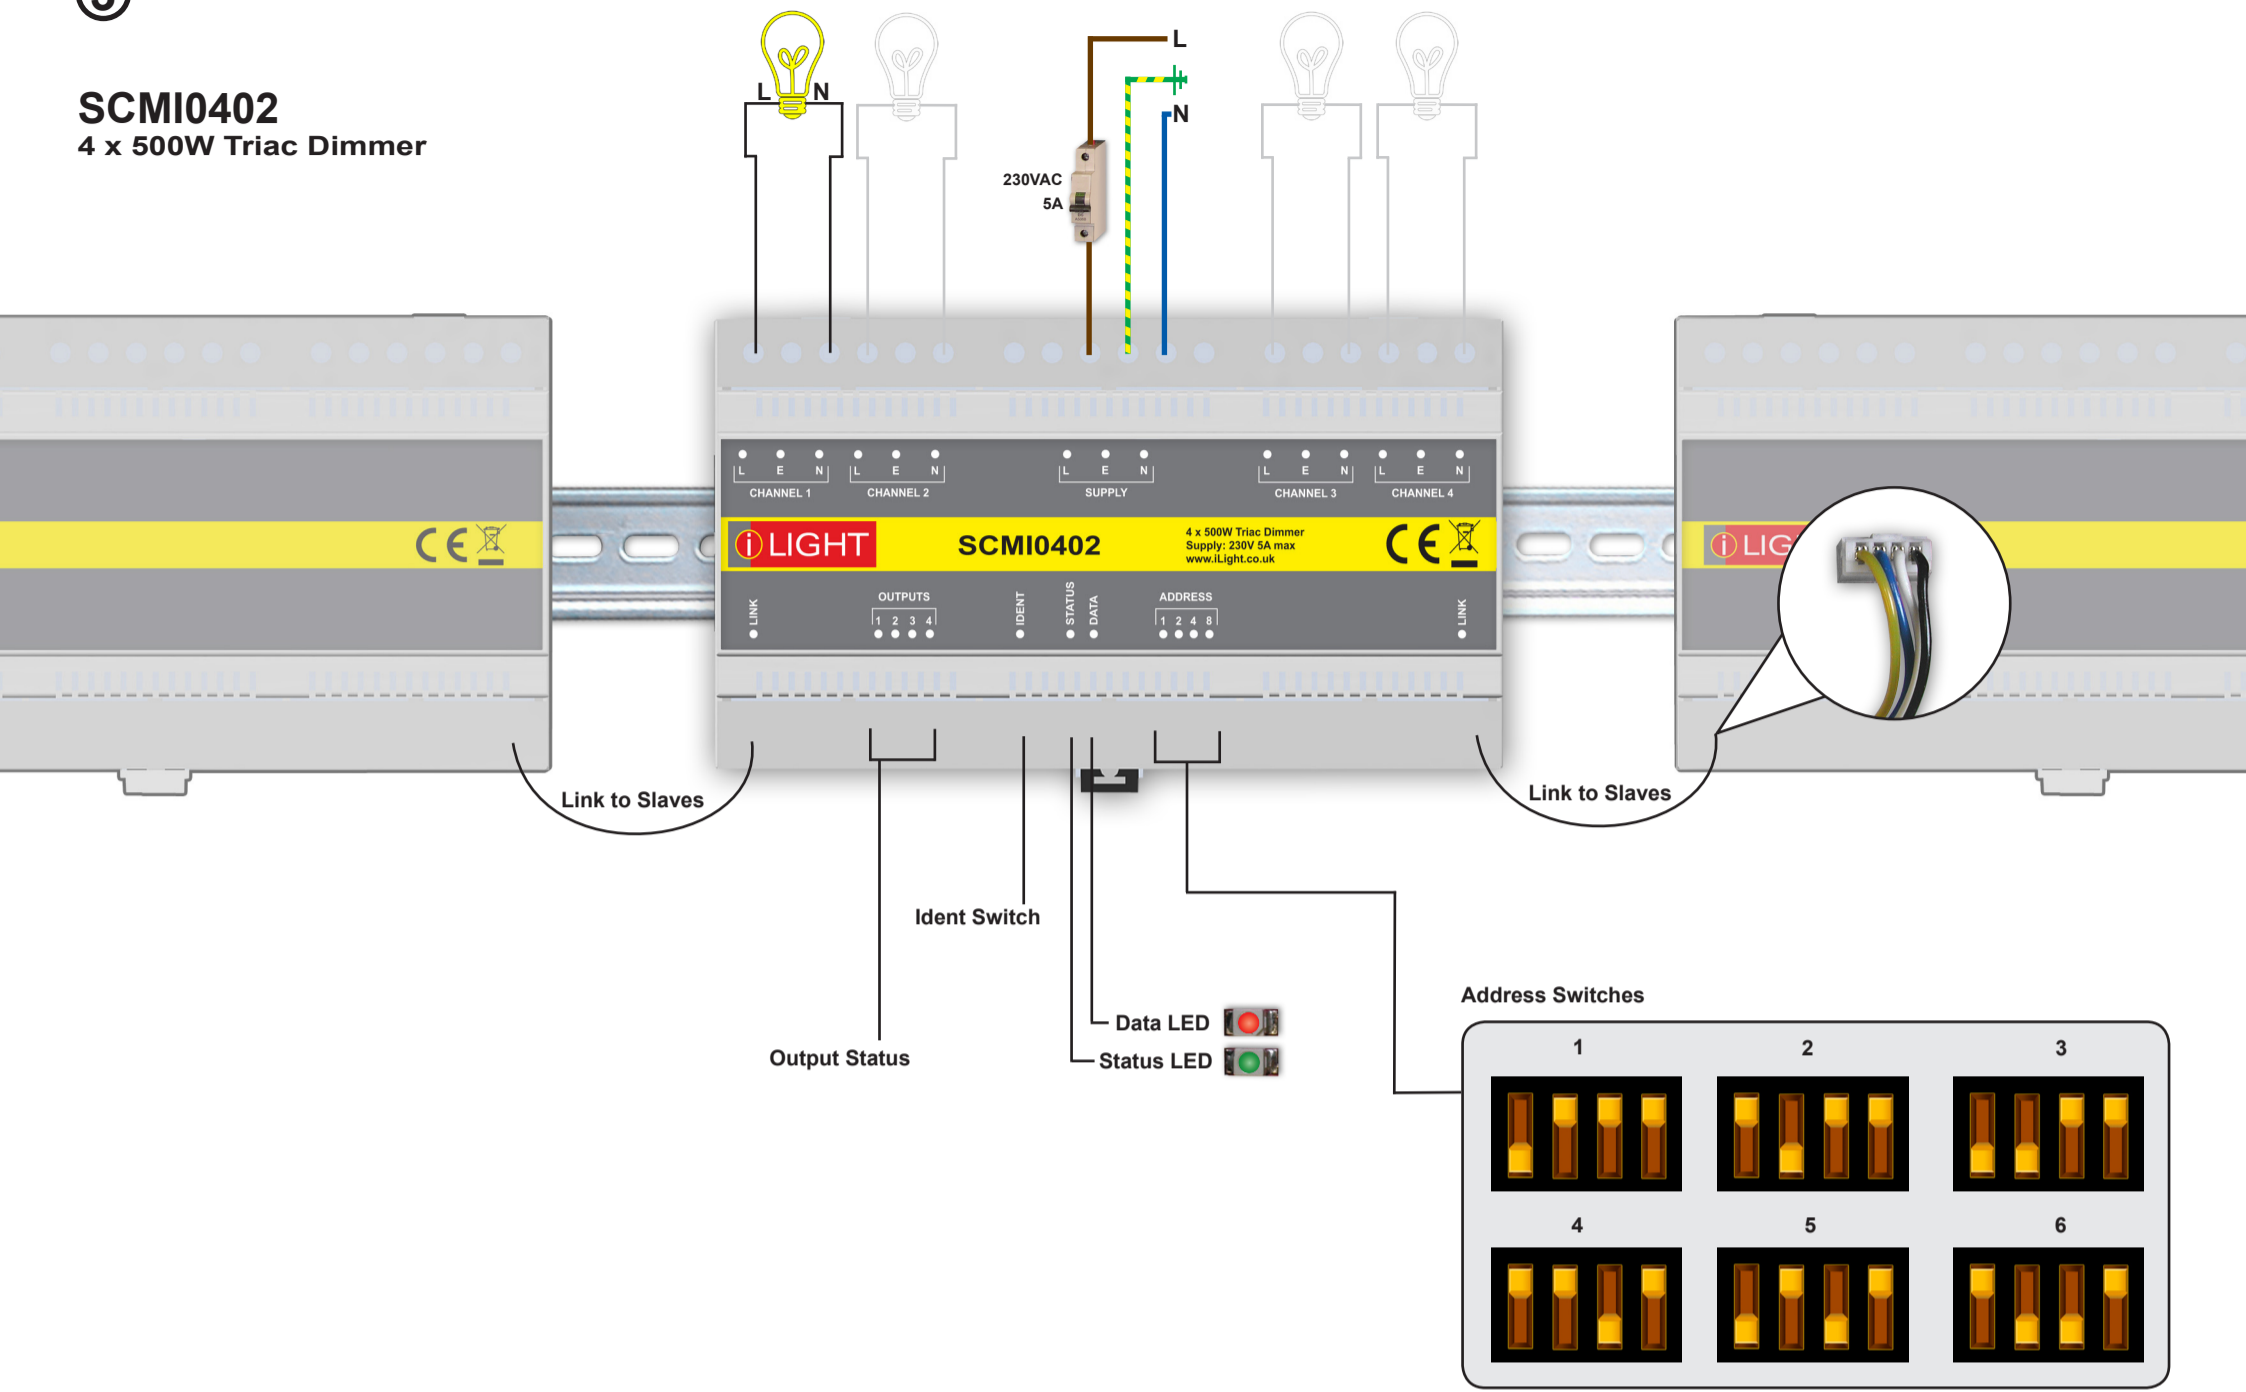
SCMI0402
4 x 500W Triac Dimmer

L N

L
N

230VAC
5A

L E N
CHANNEL 1
L E N
CHANNEL 2
L E N
SUPPLY
L E N
CHANNEL 3
L E N
CHANNEL 4

iLIGHT
SCMI0402
4 x 500W Triac Dimmer
Supply: 230V 5A max
www.iLight.co.uk

LINK
OUTPUTS
1 2 3 4
IDENT
STATUS
DATA
ADDRESS
1 2 4 8
LINK

iLIG

Link to Slaves
Link to Slaves

Ident Switch
Output Status
Data LED
Status LED

Address Switches
1
2
3
4
5
6